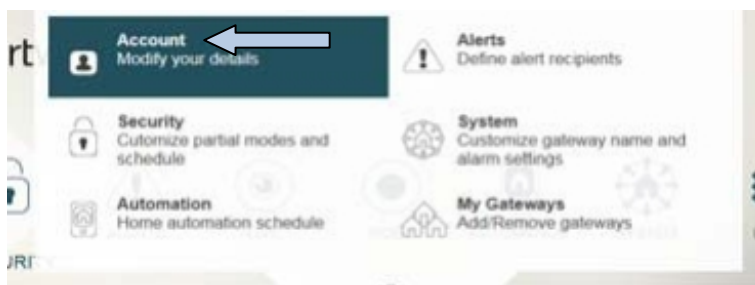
rt

Account
Modify your details

Alerts
Define alert recipients

Security
Cutomize partial modes and schedule

System
Customize gateway name and alarm settings

Automation
Home automation schedule

My Gateways
Add/Remove gateways

JRI